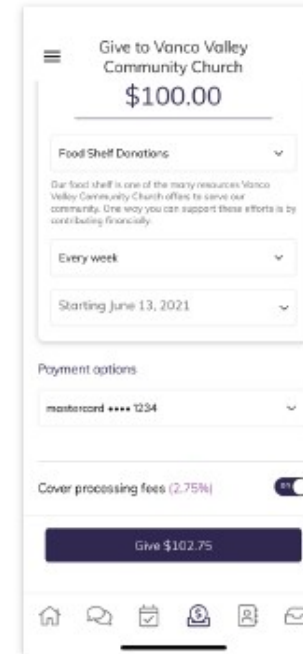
Give to Vanco Valley Community Church

$100.00

Food Shelf Donations

Our food shelf is one of the many resources Vanco Valley Community Church offers to serve our community. One way you can support these efforts is by contributing financially.

Every week

Starting June 13, 2021

Payment options

mastercard •••• 1234

Cover processing fees (2.75%)

Give $102.75